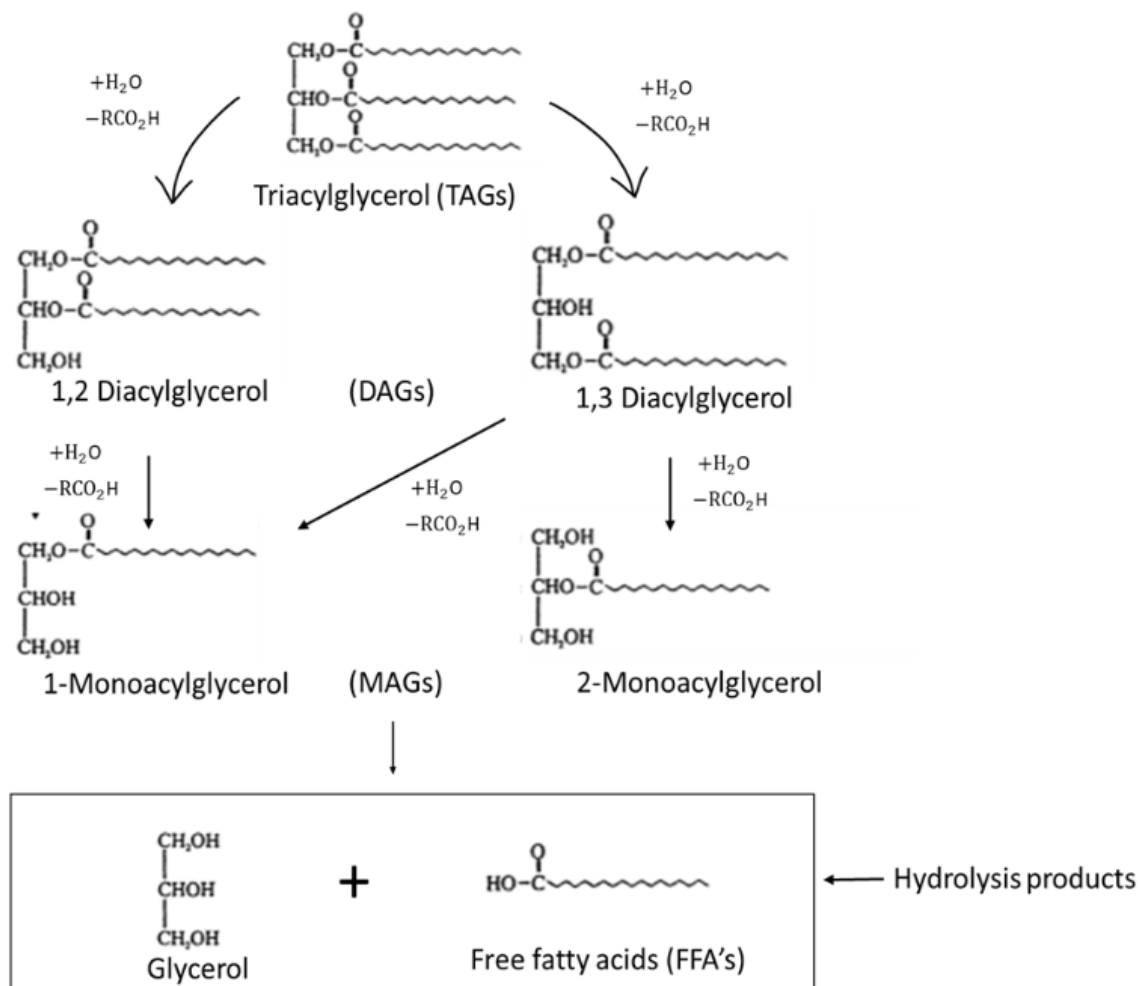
$+H_2O$
$-RCO_2H$

O
$CH_2O-C$
O
$CHO-C$
O
$CH_2O-C$
Triacylglycerol (TAGs)

$+H_2O$
$-RCO_2H$

O
$CH_2O-C$
O
$CHO-C$
$CH_2OH$
1,2 Diacylglycerol

(DAGs)

O
$CH_2O-C$
CHOH
O
$CH_2O-C$
1,3 Diacylglycerol

$+H_2O$
$-RCO_2H$

$+H_2O$
$-RCO_2H$

$+H_2O$
$-RCO_2H$

O
$CH_2O-C$
CHOH
$CH_2OH$
1-Monoacylglycerol

(MAGs)

$CH_2OH$
O
$CHO-C$
$CH_2OH$
2-Monoacylglycerol

$CH_2OH$
CHOH
$CH_2OH$
Glycerol

+

O
$HO-C$
Free fatty acids (FFA's)

Hydrolysis products